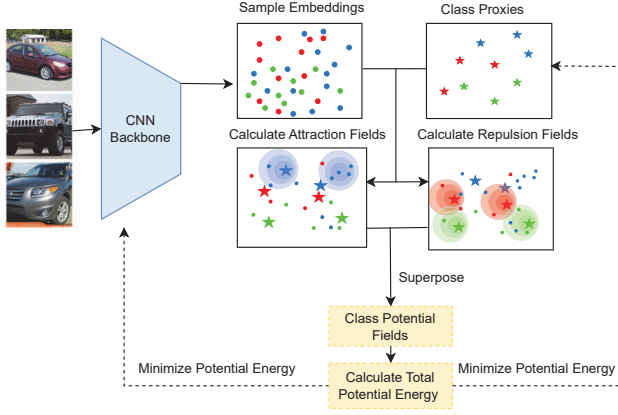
Sample Embeddings

Class Proxies

CNN Backbone

Calculate Attraction Fields

Calculate Repulsion Fields

Superpose

Class Potential Fields

Minimize Potential Energy

Calculate Total Potential Energy

Minimize Potential Energy